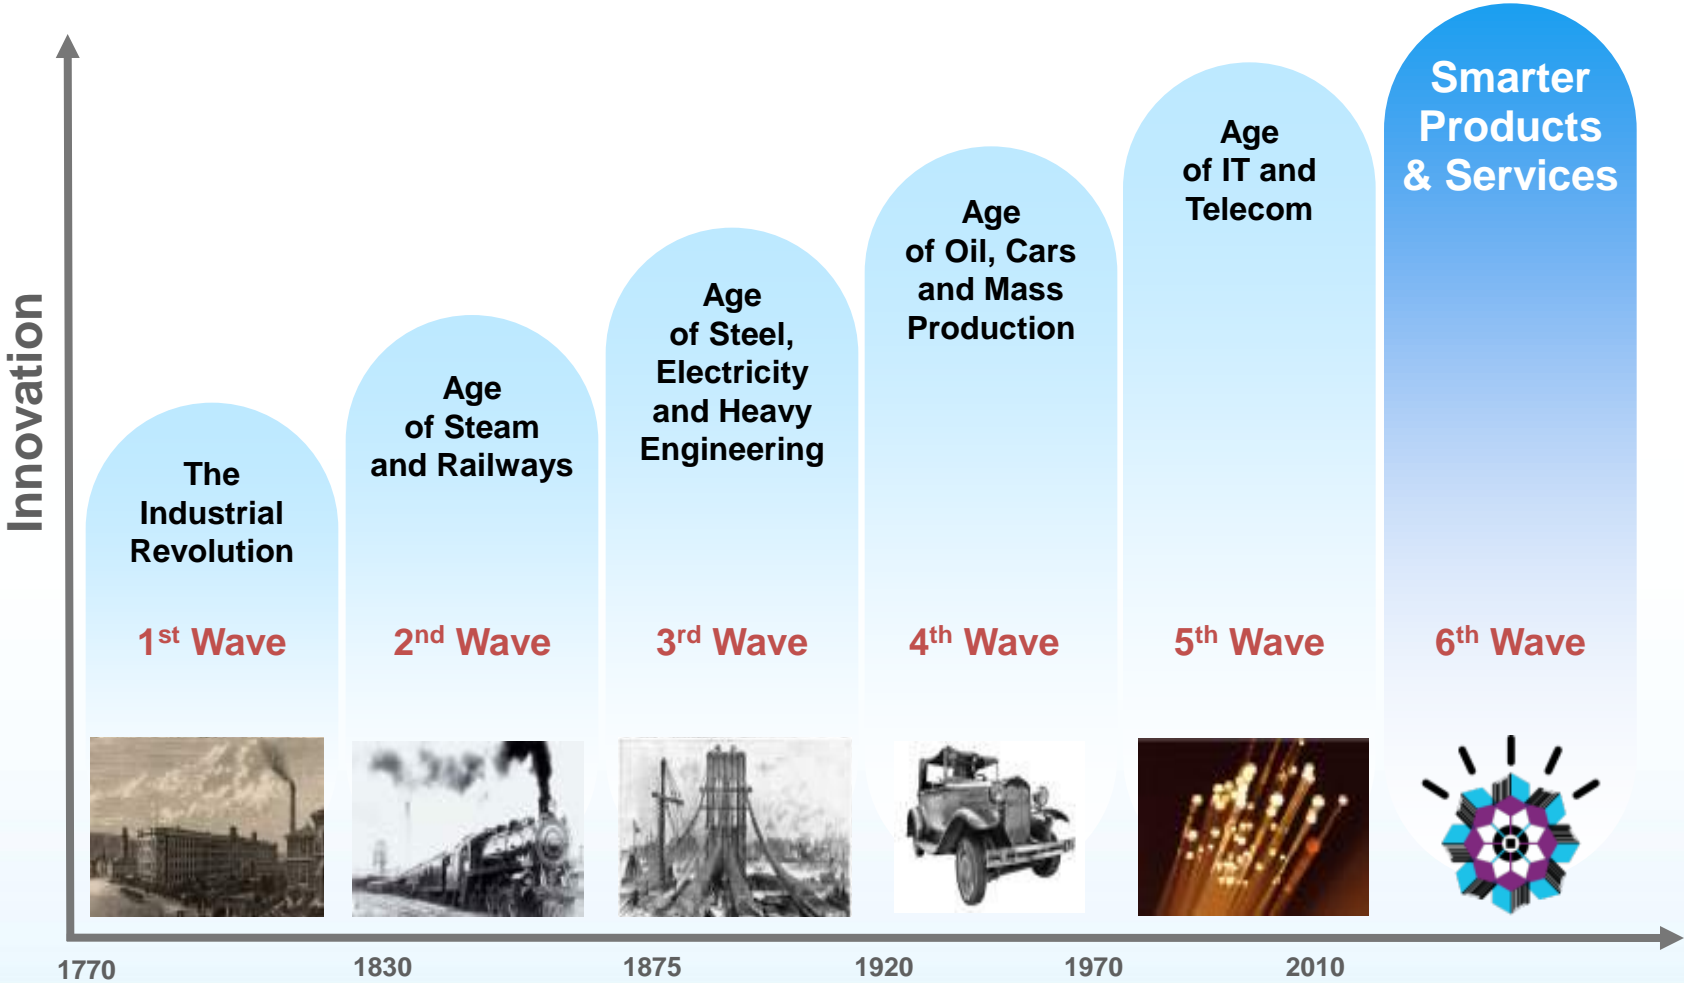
Innovation

The Industrial Revolution

$1^{st}$ Wave

Age of Steam and Railways

$2^{nd}$ Wave

Age of Steel, Electricity and Heavy Engineering

$3^{rd}$ Wave

Age of Oil, Cars and Mass Production

$4^{th}$ Wave

Age of IT and Telecom

$5^{th}$ Wave

Smarter Products & Services

$6^{th}$ Wave

1770 1830 1875 1920 1970 2010